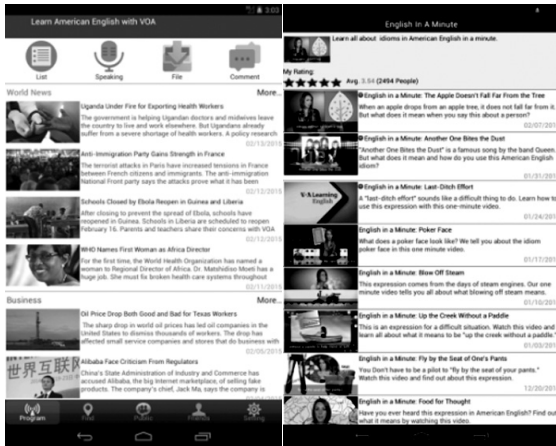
3:03

Learn American English with VOA

List
Speaking
File
Comment

World News
More..

Uganda Under Fire for Exporting Health Workers
The government is helping Ugandan doctors and midwives leave the country to live and work elsewhere. But Ugandans already suffer from a severe shortage of health workers. The
02/13/2015

Anti-Immigration Party Gains Strength in France
The terrorist attacks in Paris have increased tensions in France between French citizens and immigrants. The anti-immigration National Front party says the attacks prove what it has been
02/12/2015

Schools Closed by Ebola Reopen in Guinea and Liberia
After closing to prevent the spread of Ebola, schools have reopened in Guinea. Schools in Liberia are scheduled to reopen February 16. Parents and teachers share their concerns with VOA
02/12/2015

WHO Names First Woman as Africa Director
For the first time, the World Health Organization has named a woman to Regional Director of Africa. Dr. Matshidiso Moeti has a huge job. She must fix broken health care systems throughout
02/11/2015

Business
More..

Oil Price Drop Both Good and Bad for Texas Workers
The sharp drop in world oil prices has led oil companies in the United States to dismiss thousands of workers. The drop has affected small service companies and stores that do business with
02/05/2015

Alibaba Face Criticism From Regulators
China's State Administration of Industry and Commerce has accused Alibaba, the big Internet marketplace, of selling fake products. The company's chief, Jack Ma, says the company is

世界互联网

Program
Find
Public
Setting

English In A Minute

Learn all about idioms in American English in a minute.

My Rating:
Avg. 3.54 (2494 People)

English in a Minute: The Apple Doesn't Fall Far From the Tree
When an apple drops from an apple tree, it does not fall far from it. But what does it mean when you say this about a person?
02/07/201

English in a Minute: Another One Bites the Dust
"Another One Bites the Dust" is a famous song by the band Queen. But what does it mean and how do you use this American English idiom?
01/31/201

VOA Learning English
English in a Minute: Last-Ditch Effort
A "last-ditch effort" sounds like a difficult thing to do. Learn how to use this expression with this one-minute video.
01/24/201

English in a Minute: Poker Face
What does a poker face look like? We tell you about the idiom poker face in this one minute video.
01/17/201

English in a Minute: Blow Off Steam
This expression comes from the days of steam engines. Our one minute video tells you all about what blowing off steam means.
01/10/201

English in a Minute: Up the Creek Without a Paddle
This is an expression for a difficult situation. Watch this video and learn all about what it means to be "up the creek without a paddle."
01/03/201

English in a Minute: Fly by the Seat of One's Pants
You Don't have to be a pilot to "fly by the seat of your pants." Watch this video and find out about this expression.
12/20/201

English in a Minute: Food for Thought
Have you ever heard this expression in American English? Find out what it means by watching this video.